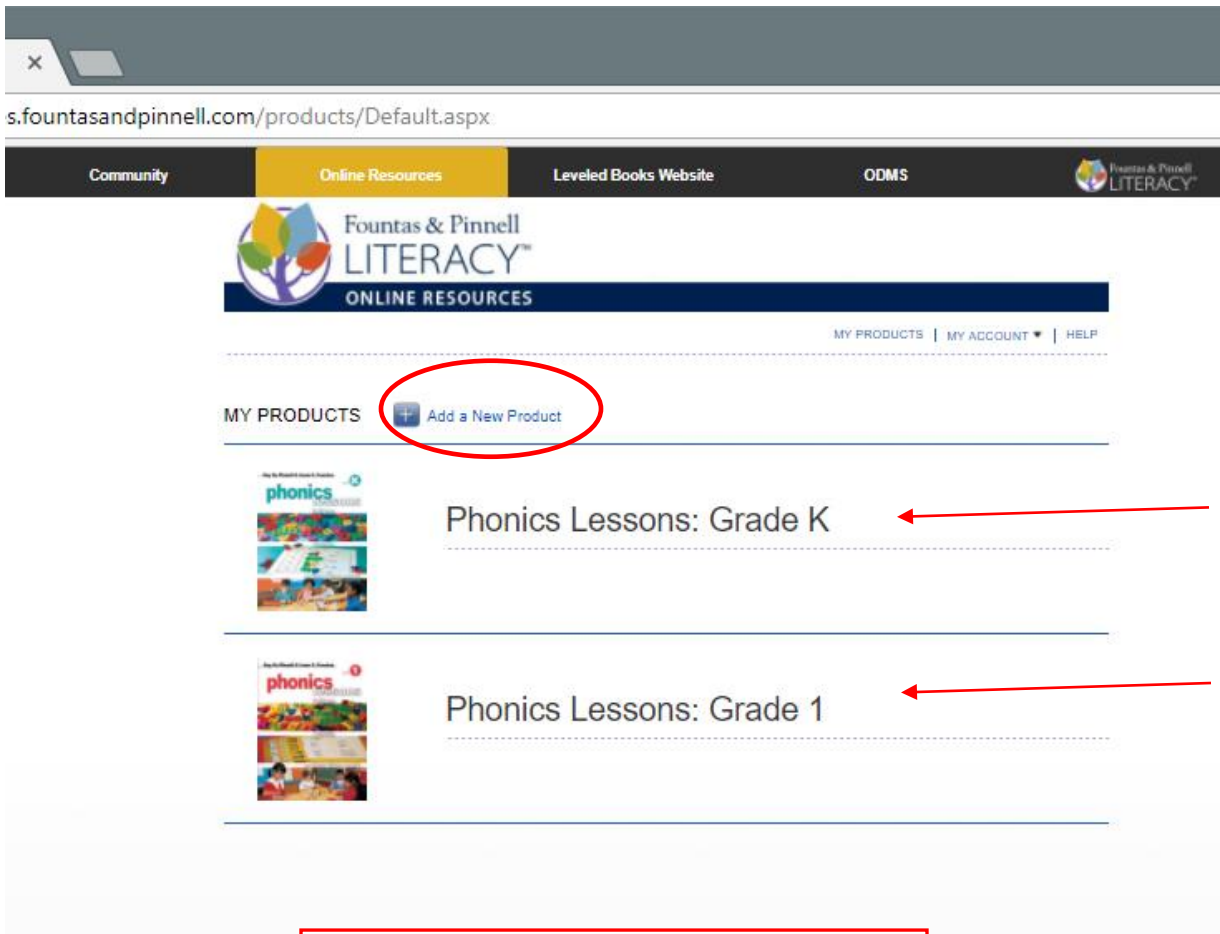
s.fountasandpinnell.com/products/Default.aspx

Community | Online Resources | Leveled Books Website | ODMS | Fountas & Pinnell LITERACY

Fountas & Pinnell
LITERACY™
ONLINE RESOURCES

MY PRODUCTS | MY ACCOUNT ▾ | HELP

MY PRODUCTS + Add a New Product

phonics
Phonics Lessons: Grade K

phonics
Phonics Lessons: Grade 1